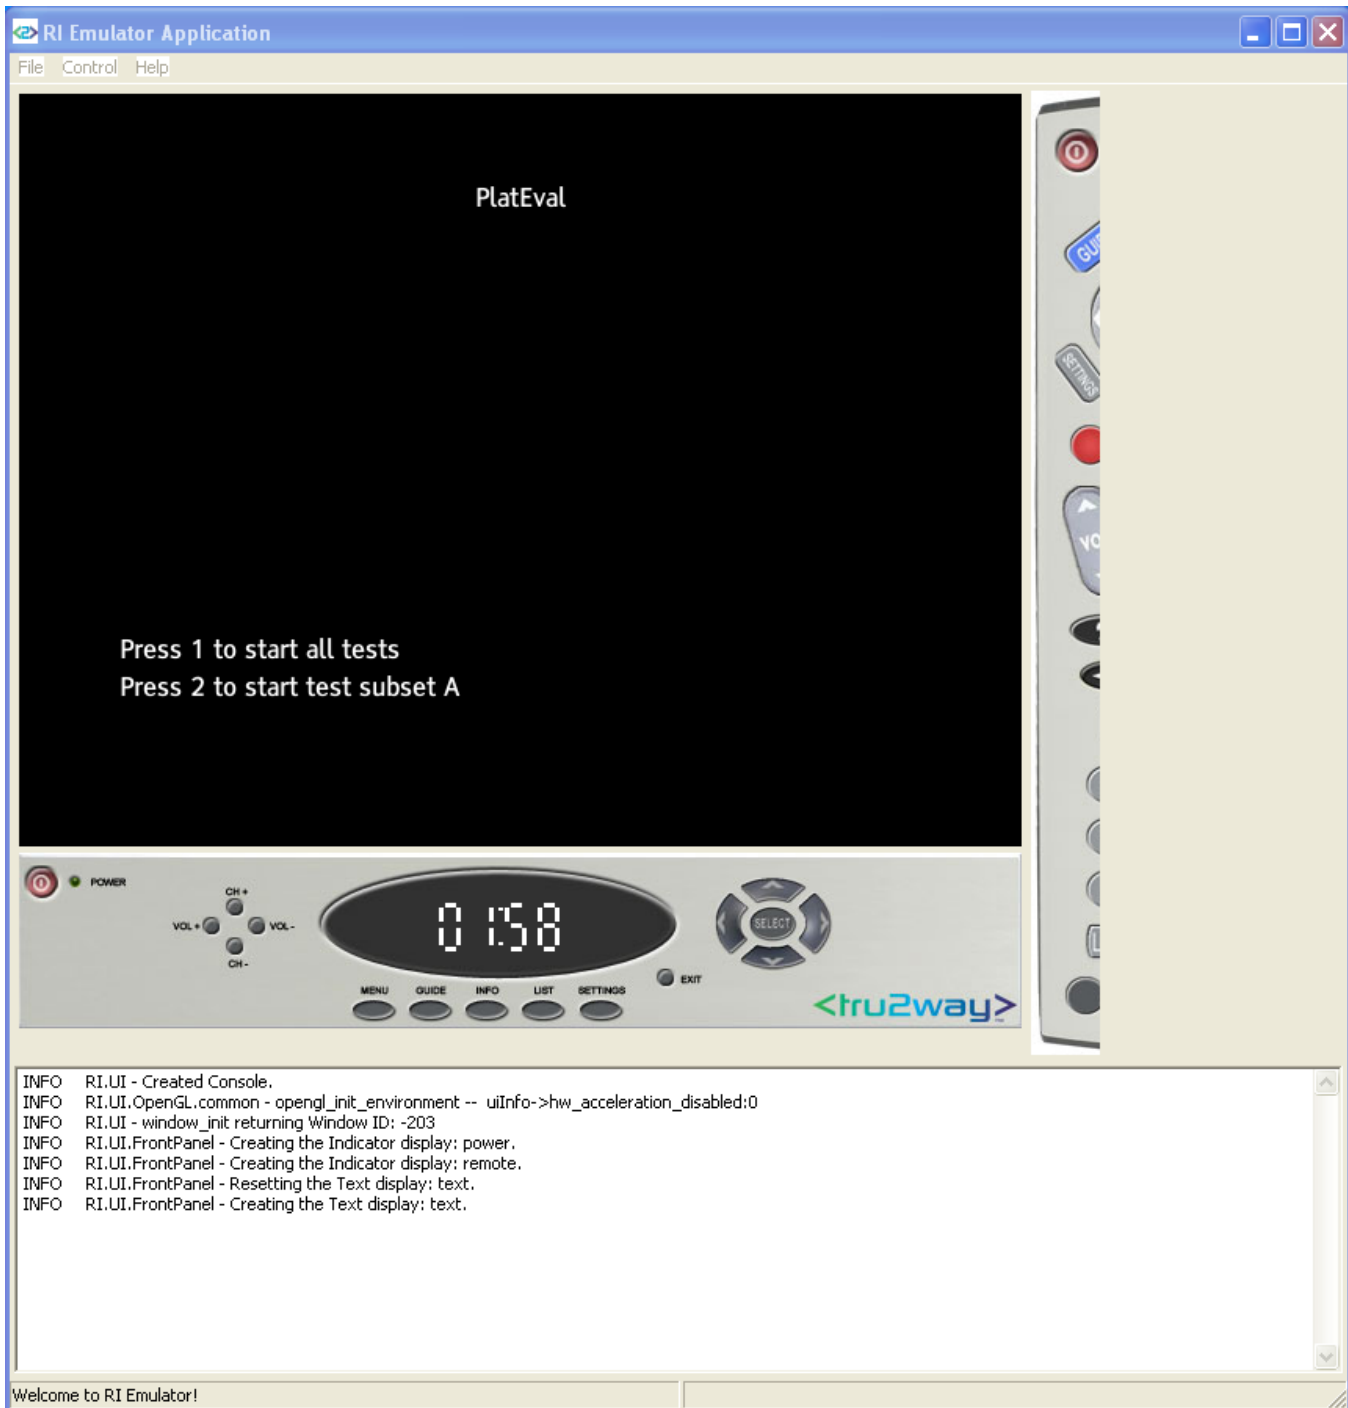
RI Emulator Application

File Control Help

PlatEval

Press 1 to start all tests
Press 2 to start test subset A

GU

SETTINGS

VO

POWER

CH +

VOL + VOL -

CH -

0 1:58

SELECT

EXIT

MENU GUIDE INFO LIST SETTINGS

<tru2way>

INFO RI.UI - Created Console.
INFO RI.UI.OpenGL.common - opengl_init_environment -- uiInfo->hw_acceleration_disabled:0
INFO RI.UI - window_init returning Window ID: -203
INFO RI.UI.FrontPanel - Creating the Indicator display: power.
INFO RI.UI.FrontPanel - Creating the Indicator display: remote.
INFO RI.UI.FrontPanel - Resetting the Text display: text.
INFO RI.UI.FrontPanel - Creating the Text display: text.

Welcome to RI Emulator!